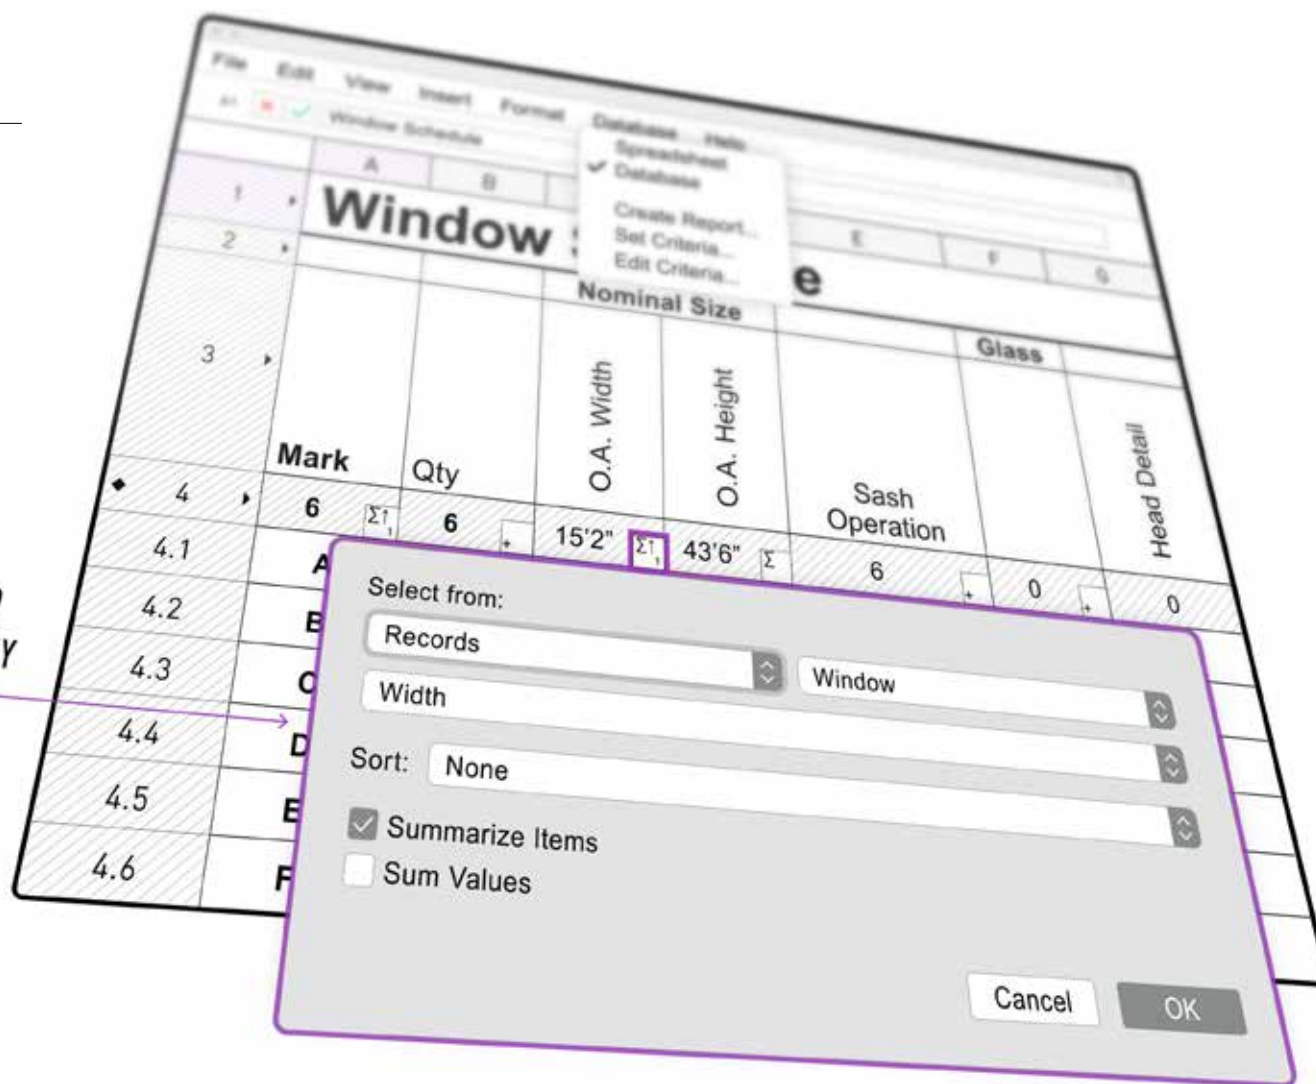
File Edit View Insert Format Database Help

Window Schedule

Spreadsheet
✓ Database
Create Report...
Set Criteria...
Edit Criteria...

A B E F G

1 Window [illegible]e
2
3 Nominal Size Glass

Mark Qty O.A. Width O.A. Height Sash Operation Head Detail

4 6 6 15'2" 43'6" 6 0 0
4.1 A
4.2 B
4.3 C
4.4 D
4.5 E
4.6 F

Select from:
Records
Width
Window
Sort: None
Summarize Items
Sum Values
Cancel
OK